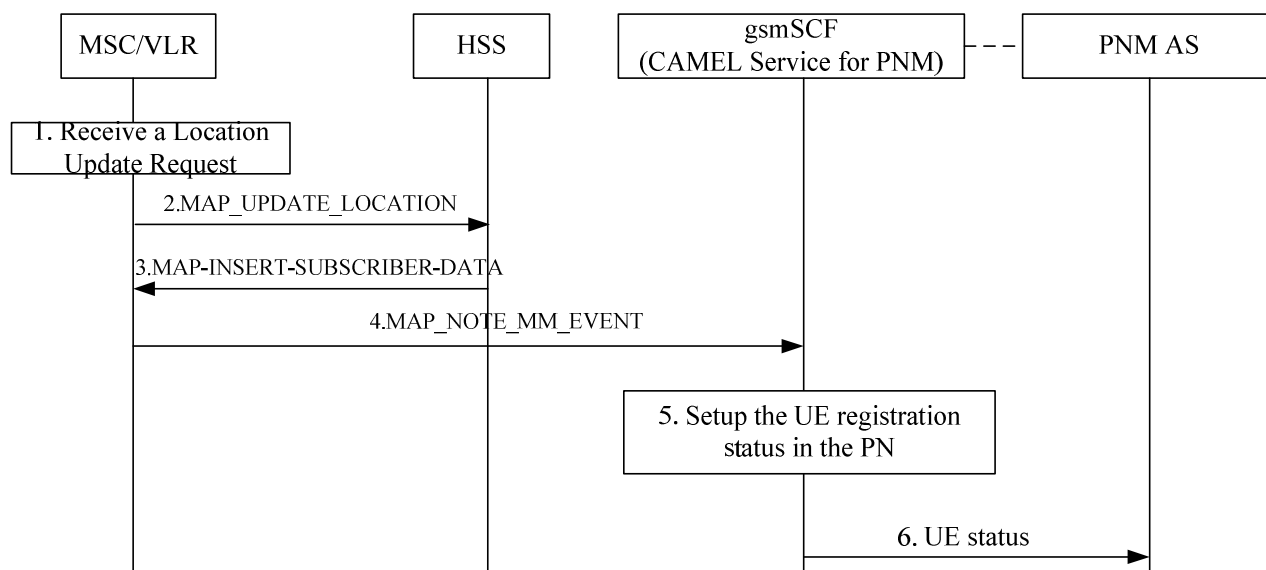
MSC/VLR

HSS

gsmSCF
(CAMEL Service for PNM)

PNM AS

1. Receive a Location Update Request

2.MAP_UPDATE_LOCATION

3.MAP-INSERT-SUBSCRIBER-DATA

4.MAP_NOTE_MM_EVENT

5. Setup the UE registration status in the PN

6. UE status